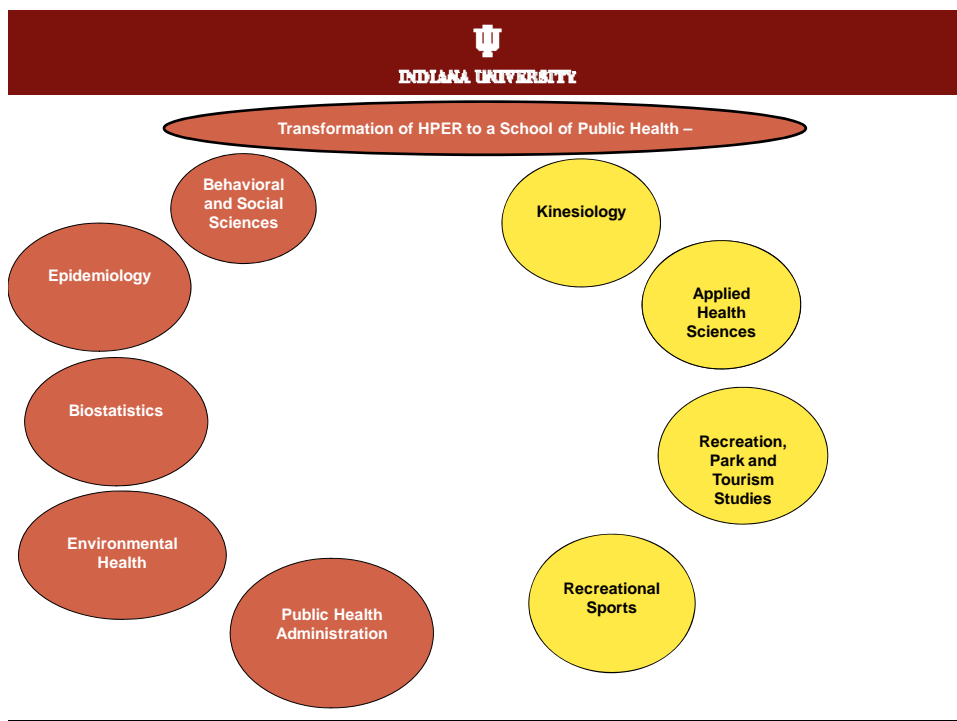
INDIANA UNIVERSITY

Transformation of HPER to a School of Public Health –

Behavioral and Social Sciences

Epidemiology

Biostatistics

Environmental Health

Public Health Administration

Kinesiology

Applied Health Sciences

Recreation, Park and Tourism Studies

Recreational Sports